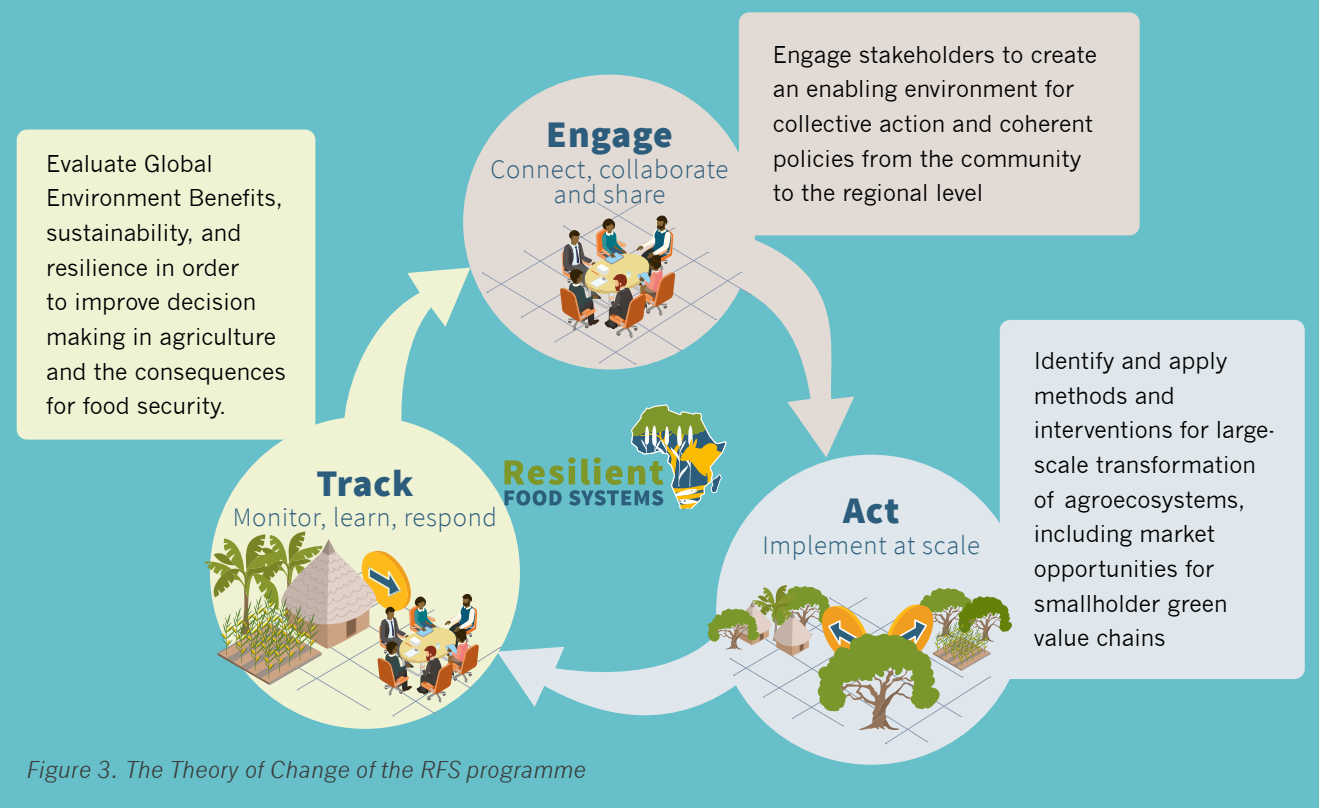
Engage stakeholders to create an enabling environment for collective action and coherent policies from the community to the regional level

Engage
Connect, collaborate and share

Evaluate Global Environment Benefits, sustainability, and resilience in order to improve decision making in agriculture and the consequences for food security.

Identify and apply methods and interventions for large-scale transformation of agroecosystems, including market opportunities for smallholder green value chains

Resilient FOOD SYSTEMS

Track
Monitor, learn, respond

Act
Implement at scale

Figure 3. The Theory of Change of the RFS programme